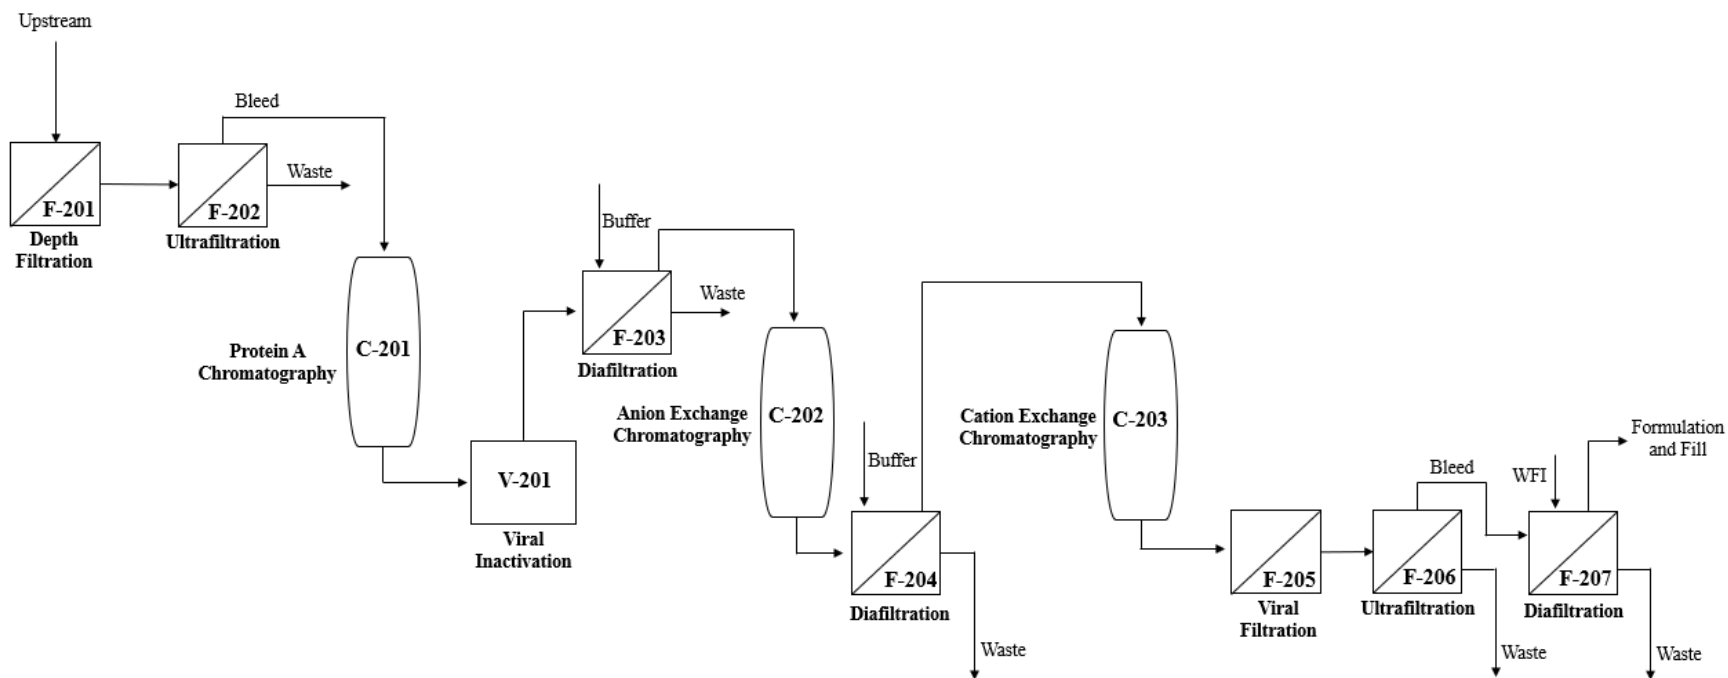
Upstream

F-201
Depth Filtration

Bleed

F-202
Ultrafiltration

Waste

Protein A Chromatography

C-201

V-201
Viral Inactivation

Buffer

F-203
Diafiltration

Waste

Anion Exchange Chromatography

C-202

Buffer

F-204
Diafiltration

Waste

Cation Exchange Chromatography

C-203

F-205
Viral Filtration

Bleed

F-206
Ultrafiltration

Waste

WFI

F-207
Diafiltration

Waste

Formulation and Fill